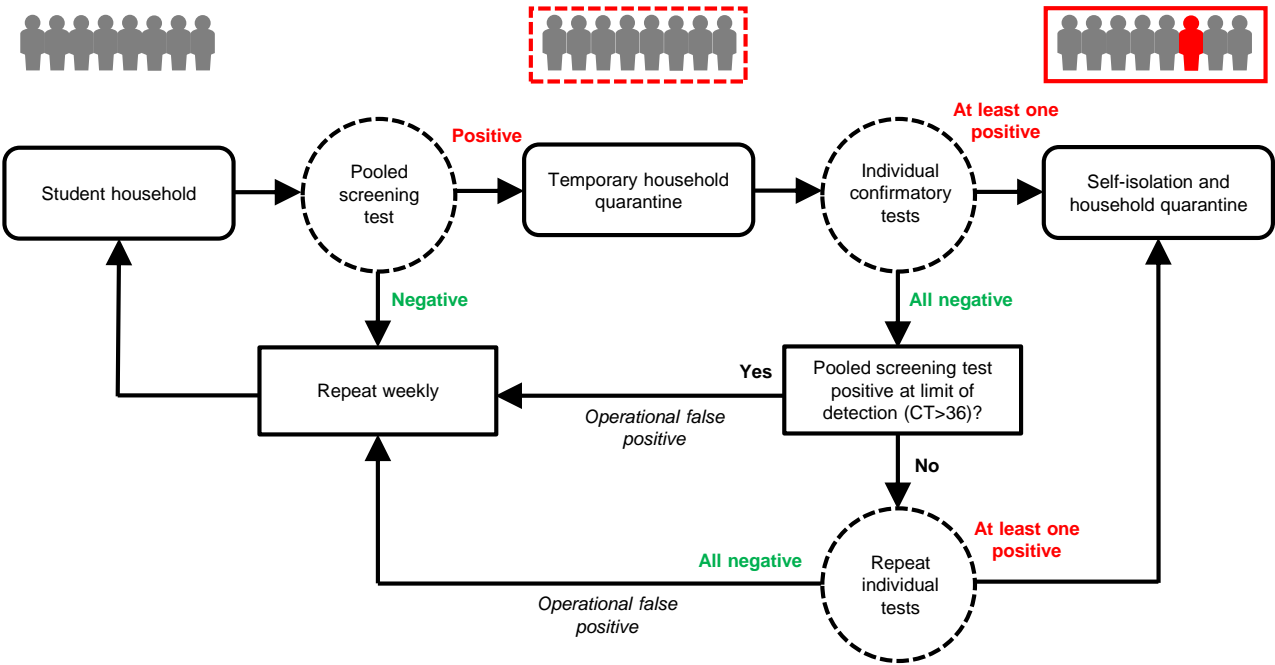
Student household

Pooled screening test

Positive

Temporary household quarantine

Individual confirmatory tests

At least one positive

Self-isolation and household quarantine

Negative

All negative

Repeat weekly

Yes

Pooled screening test positive at limit of detection (CT>36)?

Operational false positive

No

All negative

Repeat individual tests

At least one positive

Operational false positive